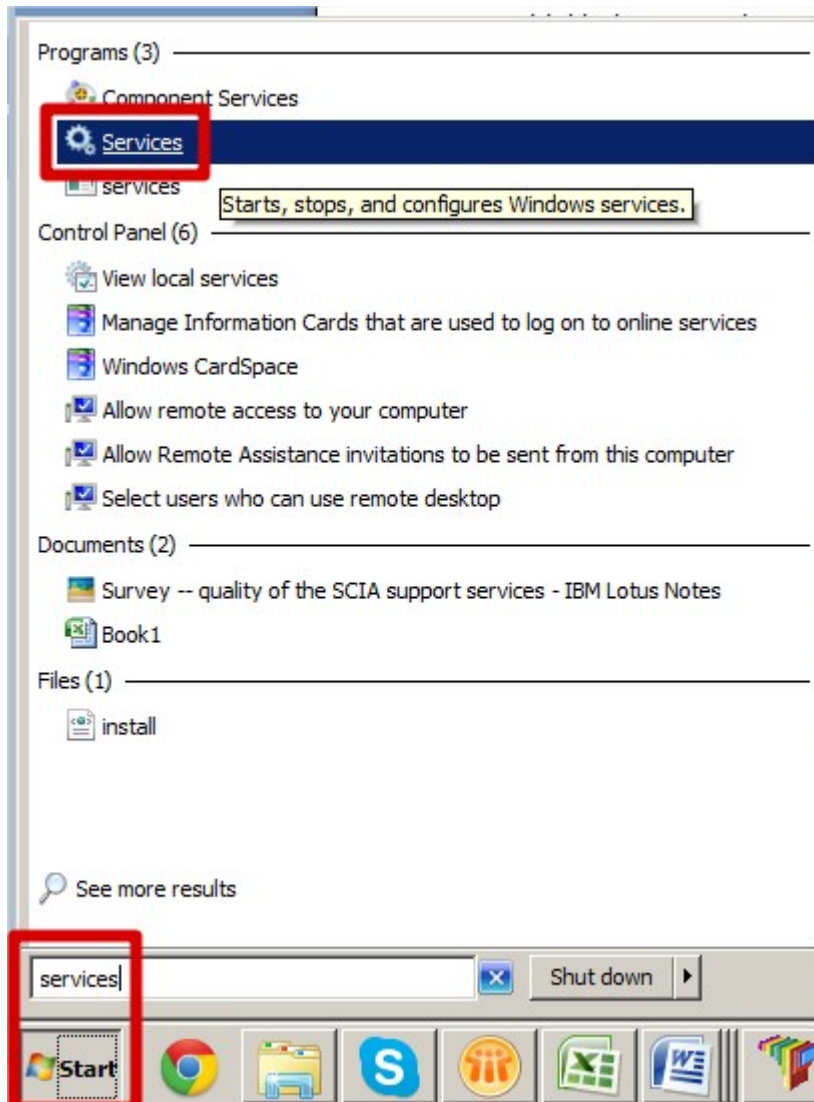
Programs (3)

Component Services

Services

services

Starts, stops, and configures Windows services.

Control Panel (6)

View local services

Manage Information Cards that are used to log on to online services

Windows CardSpace

Allow remote access to your computer

Allow Remote Assistance invitations to be sent from this computer

Select users who can use remote desktop

Documents (2)

Survey -- quality of the SCIA support services - IBM Lotus Notes

Book1

Files (1)

install

See more results

services

Shut down

Start